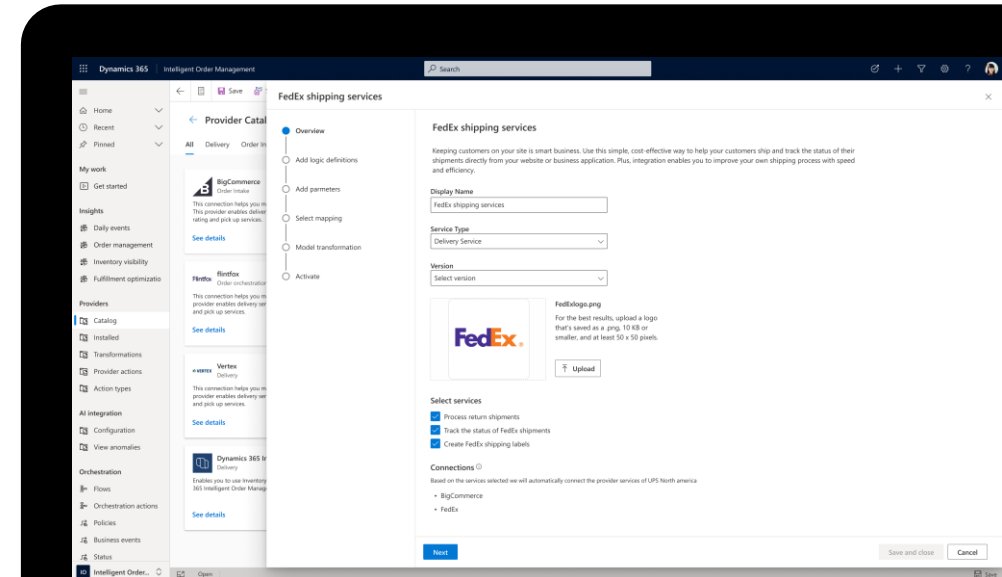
Dynamics 365 Intelligent Order Management
Search

Home
Recent
Pinned
My work
Get started
Insights
Daily events
Order management
Inventory visibility
Fulfillment optimizatio
Providers
Catalog
Installed
Transformations
Provider actions
Action types
AI integration
Configuration
View anomalies
Orchestration
Flows
Orchestration actions
Policies
Business events
Status
IO Intelligent Order...

Save
Provider Catal
All Delivery Order In

BigCommerce
Order intake
This connection helps you m
This provider enables deliver
rating and pick up services.
See details

flintfox
Order orchestration
This connection helps you m
provider enables delivery ser
and pick up services.
See details

Vertex
Delivery
This connection helps you m
provider enables delivery ser
and pick up services.
See details

Dynamics 365 In
Delivery
Enables you to use Inventory
365 Intelligent Order Manag
See details

Open

FedEx shipping services

Overview
Add logic definitions
Add parmeters
Select mapping
Model transformation
Activate

FedEx shipping services

Keeping customers on your site is smart business. Use this simple, cost-effective way to help your customers ship and track the status of their shipments directly from your website or business application. Plus, integration enables you to improve your own shipping process with speed and efficiency.

Display Name
FedEx shipping services

Service Type
Delivery Service

Version
Select version

FedEx
FedExlogo.png
For the best results, upload a logo that's saved as a .png, 10 KB or smaller, and at least 50 x 50 pixels.
Upload

Select services
Process return shipments
Track the status of FedEx shipments
Create FedEx shipping labels

Connections
Based on the services selected we will automatically connect the provider services of UPS North america
• BigCommerce
• FedEx

Next
Save and close
Cancel
Save